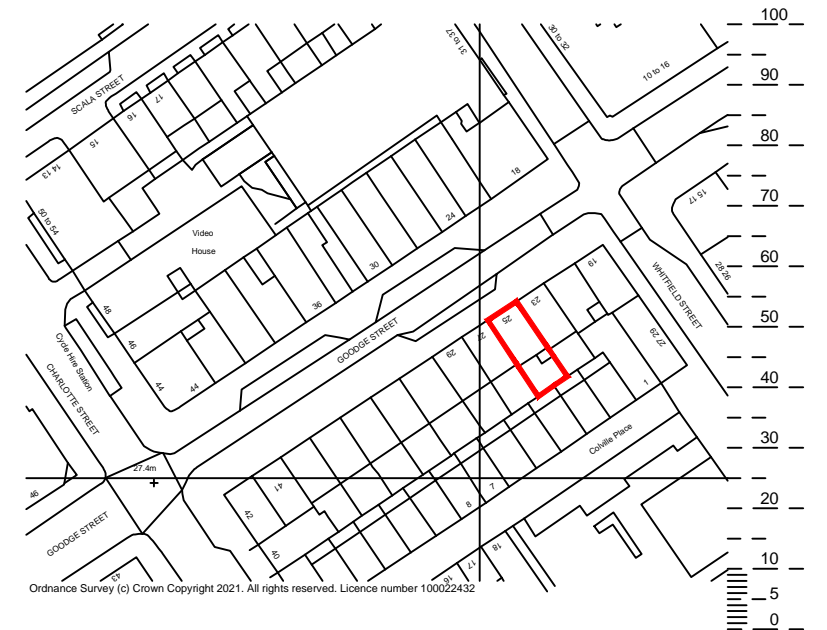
100
90
80
70
60
50
40
30
20
10
5
0

SCALA STREET
31 to 37
30 to 32
10 to 16
17
16
15
14 13
18
50 to 54
Video
House
24
30
15 17
28 26
WHITFIELD STREET
48
36
GOODGE STREET
46
Cycle Hire Station
CHARLOTTE STREET
44
44
29
27
25
23
19
27 29
1
Colville Place
27.4m
46
41
42
7
8
GOODGE STREET
40
43
16
17
18
Ordnance Survey (c) Crown Copyright 2021. All rights reserved. Licence number 100022432